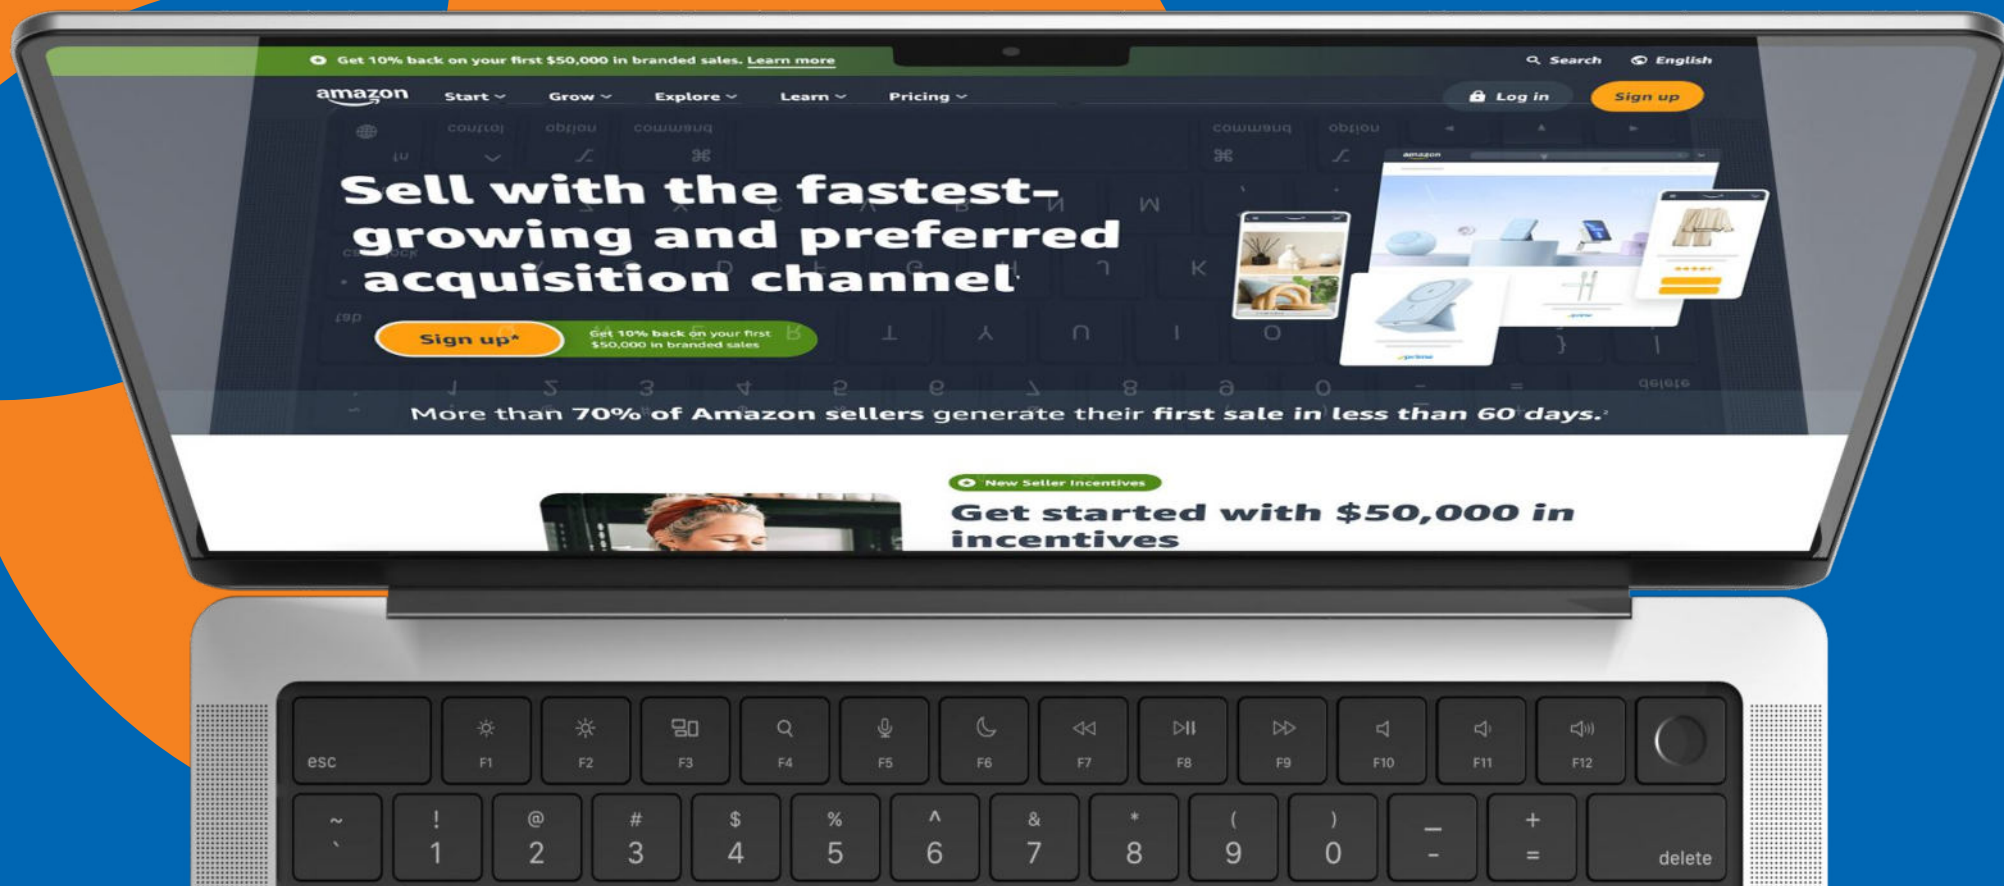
Get 10% back on your first $50,000 in branded sales. Learn more

Search English

amazon Start Grow Explore Learn Pricing

Log in Sign up

Sell with the fastest-growing and preferred acquisition channel

Sign up* Get 10% back on your first $50,000 in branded sales

More than 70% of Amazon sellers generate their first sale in less than 60 days.¹

New Seller Incentives

Get started with $50,000 in incentives

esc F1 F2 F3 F4 F5 F6 F7 F8 F9 F10 F11 F12

~ ` ! 1 @ 2 # 3 $ 4 % 5 ^ 6 & 7 * 8 ( 9 ) 0 — - + = delete